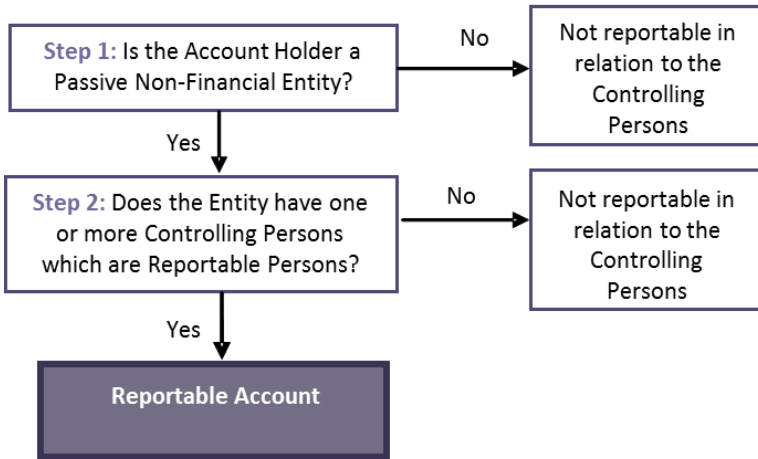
Step 1: Is the Account Holder a Passive Non-Financial Entity?

No

Not reportable in relation to the Controlling Persons

Yes

Step 2: Does the Entity have one or more Controlling Persons which are Reportable Persons?

No

Not reportable in relation to the Controlling Persons

Yes

Reportable Account